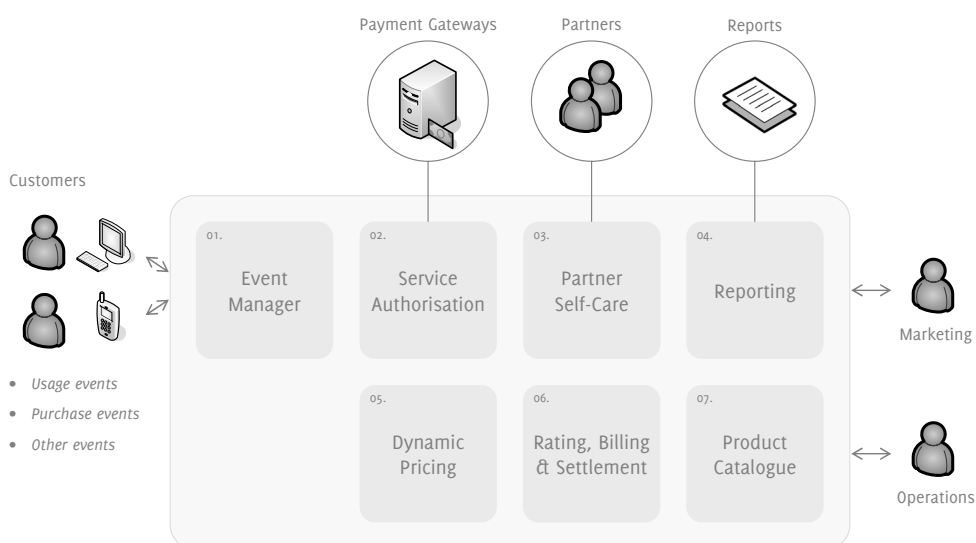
Payment Gateways

Partners

Reports

Customers

- Usage events
- Purchase events
- Other events

01.
Event Manager

02.
Service Authorisation

03.
Partner Self-Care

04.
Reporting

05.
Dynamic Pricing

06.
Rating, Billing & Settlement

07.
Product Catalogue

Marketing

Operations